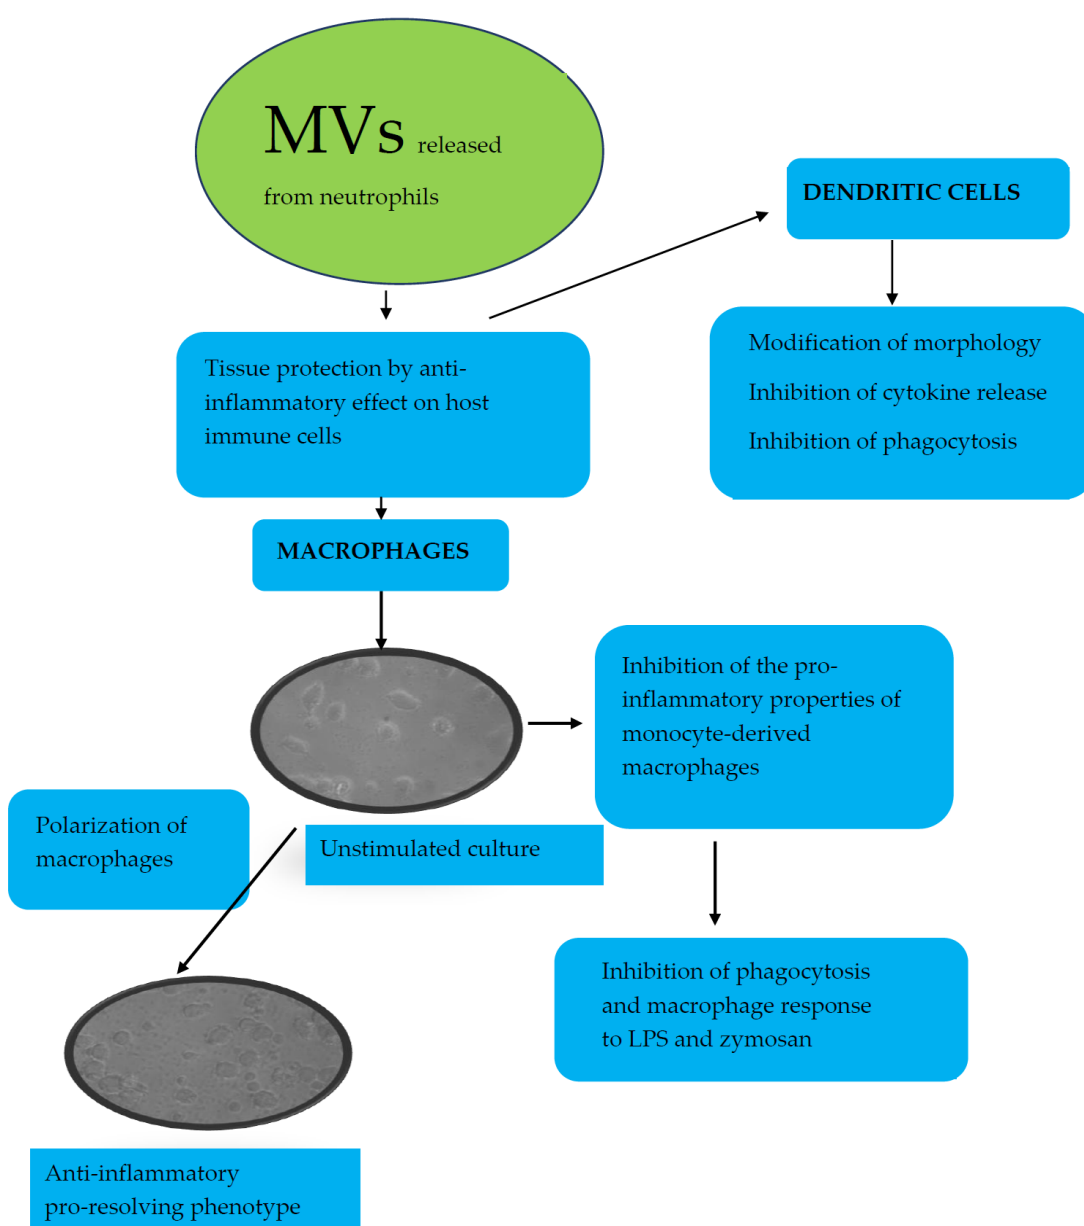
MVs released from neutrophils

DENDRITIC CELLS

Tissue protection by anti-inflammatory effect on host immune cells

Modification of morphology
Inhibition of cytokine release
Inhibition of phagocytosis

MACROPHAGES

Inhibition of the pro-inflammatory properties of monocyte-derived macrophages

Polarization of macrophages

Unstimulated culture

Inhibition of phagocytosis and macrophage response to LPS and zymosan

Anti-inflammatory pro-resolving phenotype